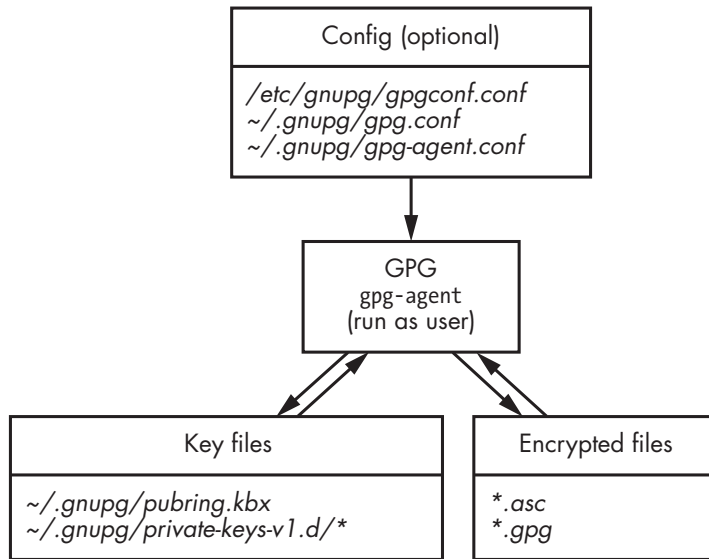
Config (optional)

/etc/gnupg/gpgconf.conf
~/.gnupg/gpg.conf
~/.gnupg/gpg-agent.conf

GPG
gpg-agent
(run as user)

Key files

~/.gnupg/pubring.kbx
~/.gnupg/private-keys-v1.d/*

Encrypted files

*.asc
*.gpg